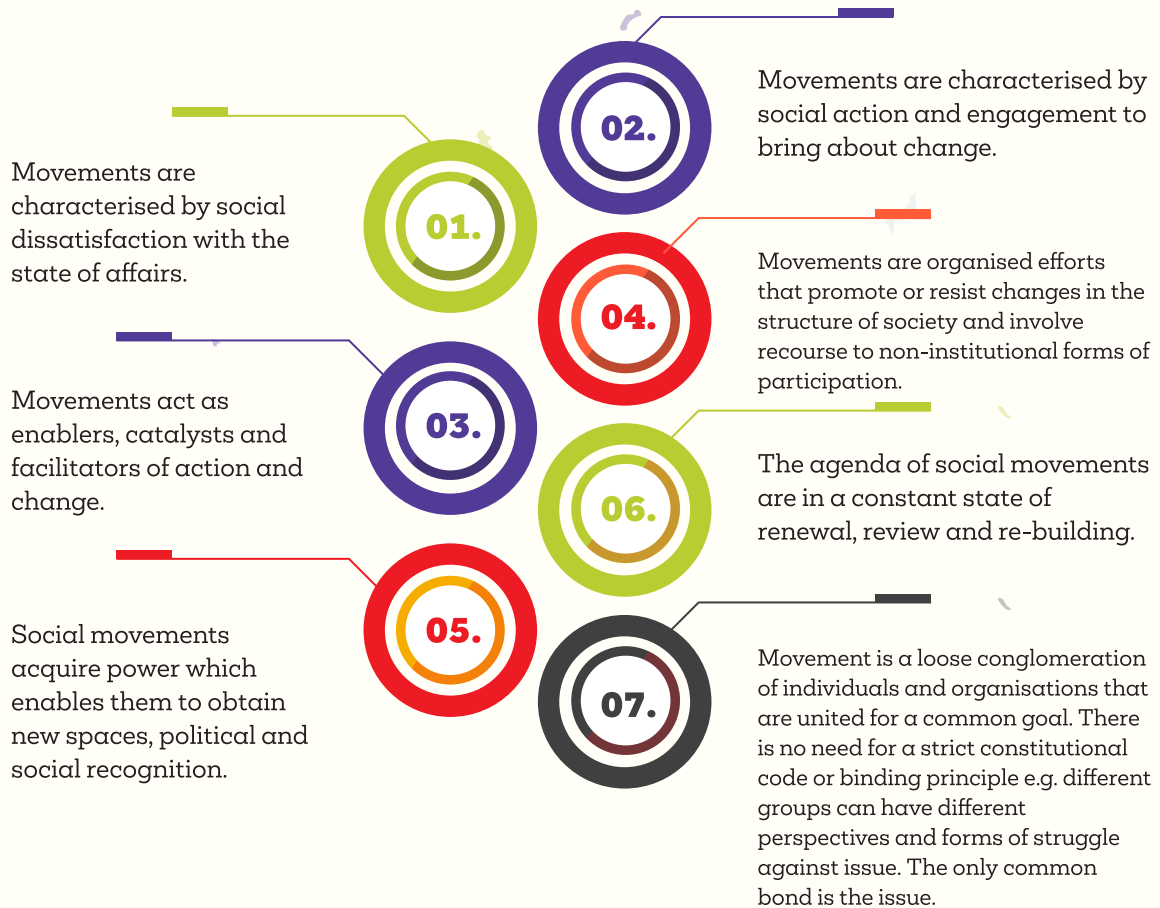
02.

Movements are characterised by social action and engagement to bring about change.

01.

Movements are characterised by social dissatisfaction with the state of affairs.

04.

Movements are organised efforts that promote or resist changes in the structure of society and involve recourse to non-institutional forms of participation.

03.

Movements act as enablers, catalysts and facilitators of action and change.

06.

The agenda of social movements are in a constant state of renewal, review and re-building.

05.

Social movements acquire power which enables them to obtain new spaces, political and social recognition.

07.

Movement is a loose conglomeration of individuals and organisations that are united for a common goal. There is no need for a strict constitutional code or binding principle e.g. different groups can have different perspectives and forms of struggle against issue. The only common bond is the issue.